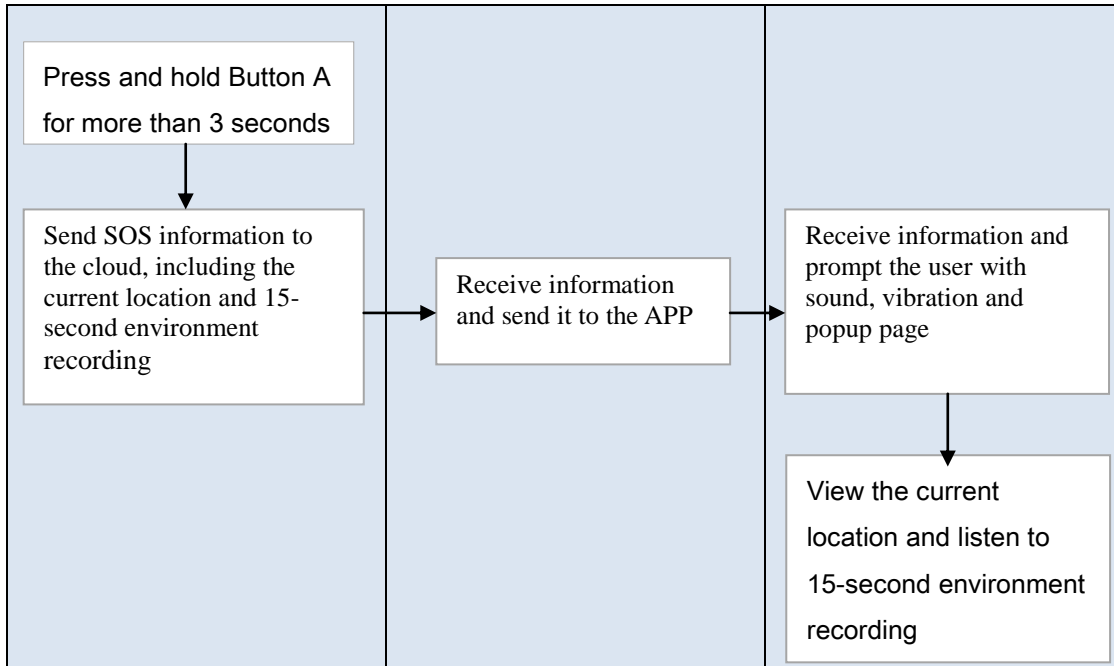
Press and hold Button A for more than 3 seconds

Send SOS information to the cloud, including the current location and 15-second environment recording

Receive information and send it to the APP

Receive information and prompt the user with sound, vibration and popup page

View the current location and listen to 15-second environment recording